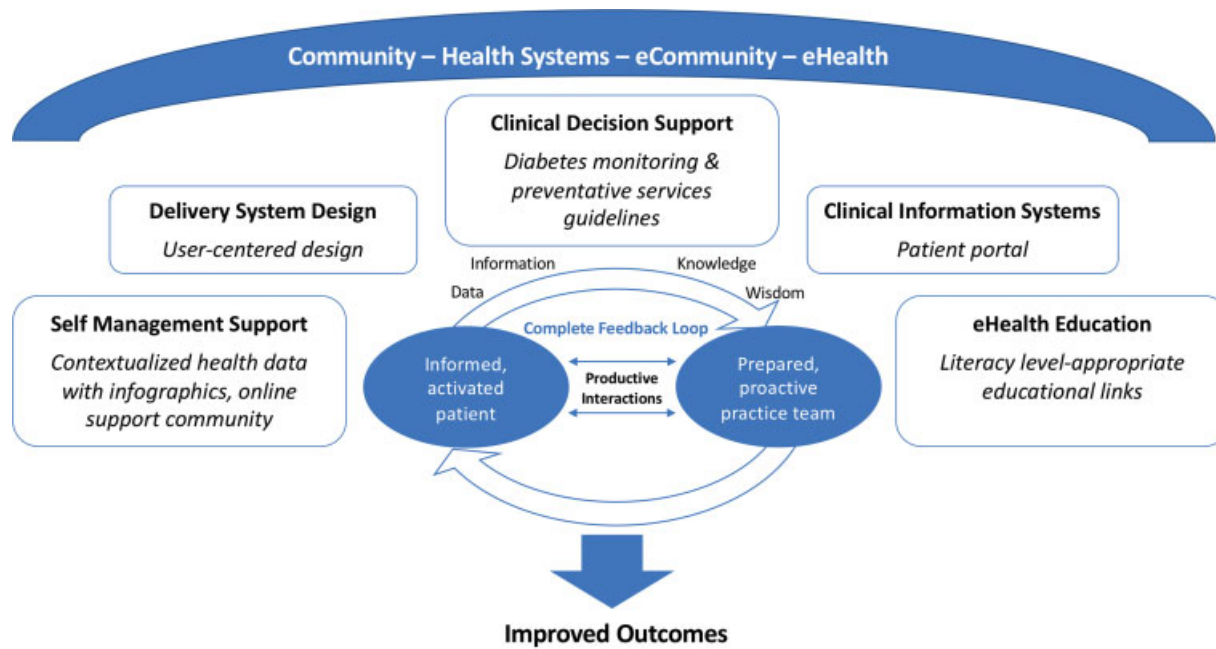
Community – Health Systems – eCommunity – eHealth

Clinical Decision Support
Diabetes monitoring & preventative services guidelines

Delivery System Design
User-centered design

Clinical Information Systems
Patient portal

Information
Knowledge
Data
Wisdom

Self Management Support
Contextualized health data with infographics, online support community

Complete Feedback Loop

eHealth Education
Literacy level-appropriate educational links

Informed, activated patient

Productive Interactions

Prepared, proactive practice team

Improved Outcomes